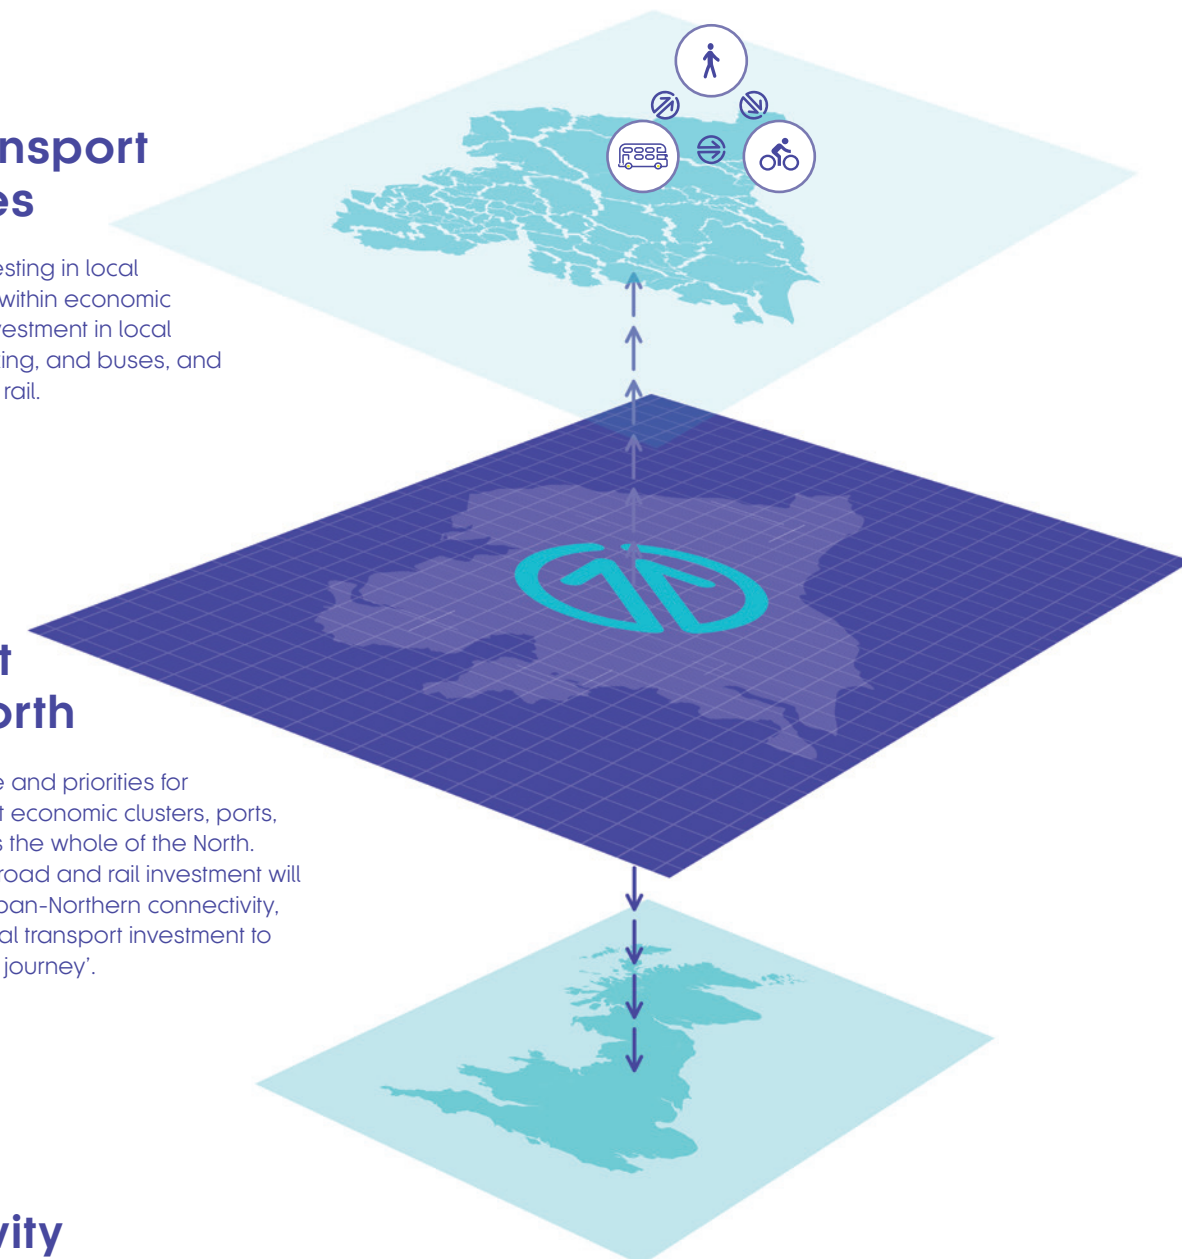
nsport
es

esting in local within economic estment in local ing, and buses, and rail.

t
orth

e and priorities for t economic clusters, ports, s the whole of the North. road and rail investment will pan-Northern connectivity, al transport investment to journey'.

vity